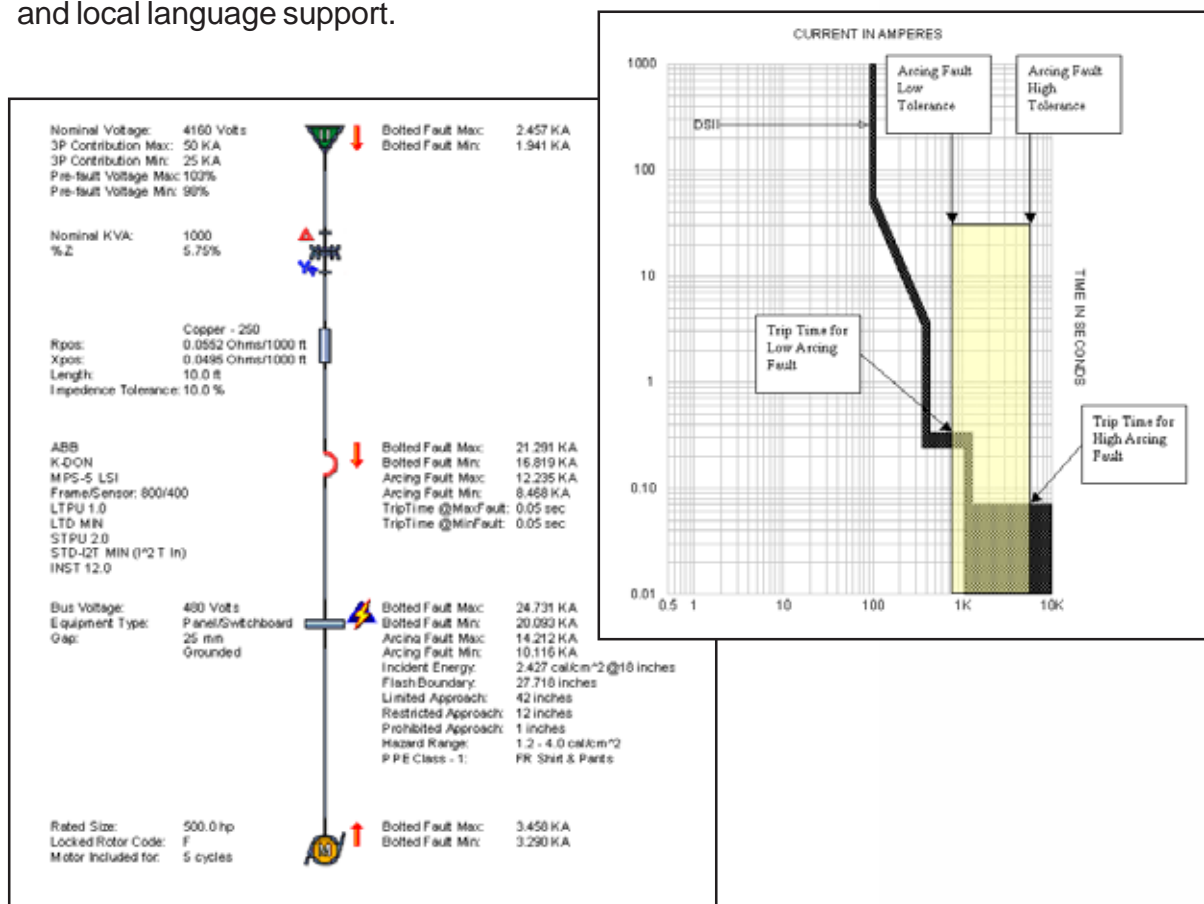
and local language support.

Nominal Voltage: 4160 Volts
3P Contribution Max: 50 KA
3P Contribution Min: 25 KA
Pre-fault Voltage Max: 103%
Pre-fault Voltage Min: 98%

Bolted Fault Max: 2.457 KA
Bolted Fault Min: 1.941 KA

Nominal KVA: 1000
%Z 5.75%

Copper - 250
Rpos: 0.0552 Ohms/1000 ft
Xpos: 0.0495 Ohms/1000 ft
Length: 10.0 ft
Impedence Tolerance: 10.0 %

ABB
K-DON
MPS-5 LSI
Frame/Sensor: 800/400
LTPU 1.0
LTD MIN
STPU 2.0
STD-I2T MIN (I^2 T In)
INST 12.0

Bolted Fault Max: 21.291 KA
Bolted Fault Min: 16.819 KA
Arcing Fault Max: 12.235 KA
Arcing Fault Min: 8.468 KA
TripTime @MaxFault: 0.05 sec
TripTime @MinFault: 0.05 sec

Bus Voltage: 480 Volts
Equipment Type: Panel/Switchboard
Gap: 25 mm
Grounded

Bolted Fault Max: 24.731 KA
Bolted Fault Min: 20.093 KA
Arcing Fault Max: 14.212 KA
Arcing Fault Min: 10.116 KA
Incident Energy: 2.427 cal/cm^2@18 inches
Flash Boundary: 27.718 inches
Limited Approach: 42 inches
Restricted Approach: 12 inches
Prohibited Approach: 1 inches
Hazard Range: 1.2 - 4.0 cal/cm^2
P P E Class - 1: FR Shirt & Pants

Rated Size: 500.0 hp
Locked Rotor Code: F
Motor Included for: 5 cycles

Bolted Fault Max: 3.458 KA
Bolted Fault Min: 3.290 KA

CURRENT IN AMPERES
TIME IN SECONDS
1000
100
10
1
0.10
0.01
0.5 1 10 100 1K 10K
DSII
Arcing Fault Low Tolerance
Arcing Fault High Tolerance
Trip Time for Low Arcing Fault
Trip Time for High Arcing Fault